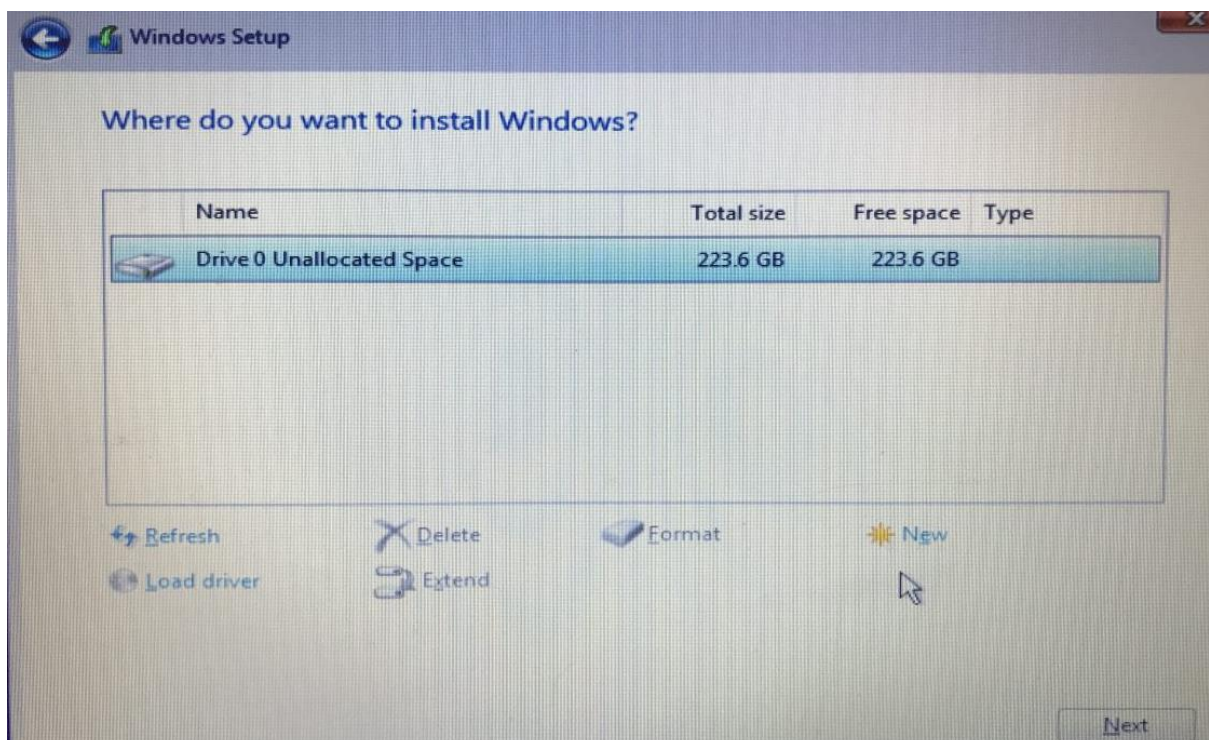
Windows Setup

Where do you want to install Windows?

| Name | Total size | Free space | Type |
|---|---|---|---|
| Drive 0 Unallocated Space | 223.6 GB | 223.6 GB | |

Refresh
Delete
Format
New
Load driver
Extend

Next